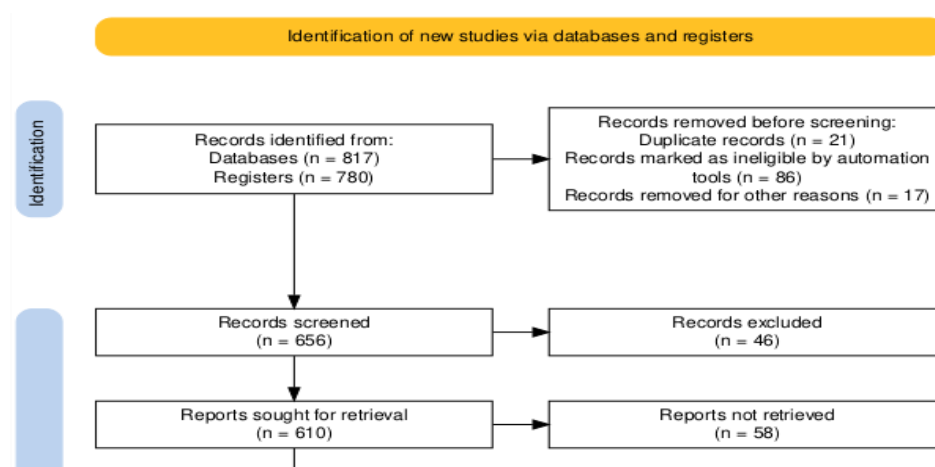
Identification of new studies via databases and registers

Identification

Records identified from:
Databases (n = 817)
Registers (n = 780)

Records removed before screening:
Duplicate records (n = 21)
Records marked as ineligible by automation tools (n = 86)
Records removed for other reasons (n = 17)

Records screened
(n = 656)

Records excluded
(n = 46)

Reports sought for retrieval
(n = 610)

Reports not retrieved
(n = 58)